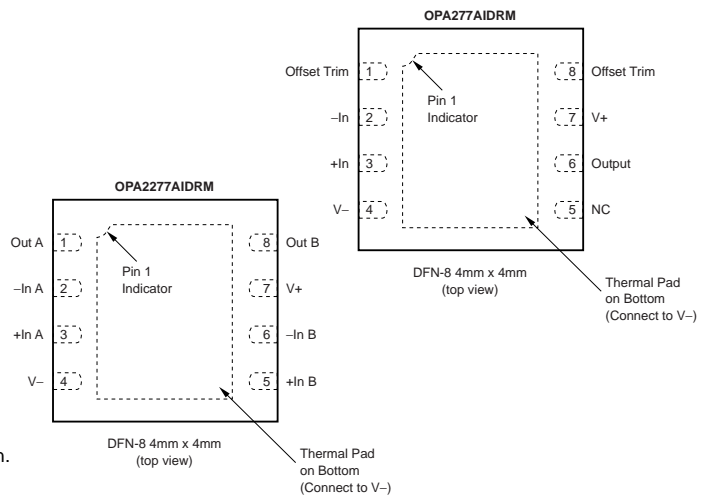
OPA277AIDRM

Offset Trim 1
–In 2
+In 3
V– 4

Pin 1 Indicator

8 Offset Trim
7 V+
6 Output
5 NC

DFN-8 4mm x 4mm
(top view)

Thermal Pad on Bottom (Connect to V–)

OPA2277AIDRM

Out A 1
–In A 2
+In A 3
V– 4

Pin 1 Indicator

8 Out B
7 V+
6 –In B
5 +In B

DFN-8 4mm x 4mm
(top view)

Thermal Pad on Bottom (Connect to V–)

n.